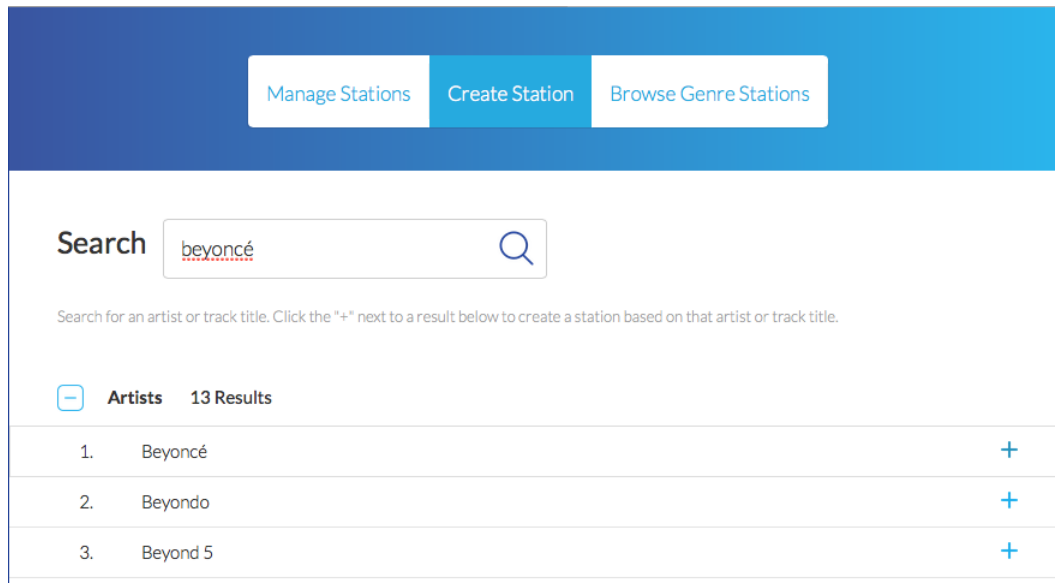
Manage Stations Create Station Browse Genre Stations

Search beyoncé

Search for an artist or track title. Click the "+" next to a result below to create a station based on that artist or track title.

– Artists 13 Results

1. Beyoncé +

2. Beyondo +

3. Beyond 5 +